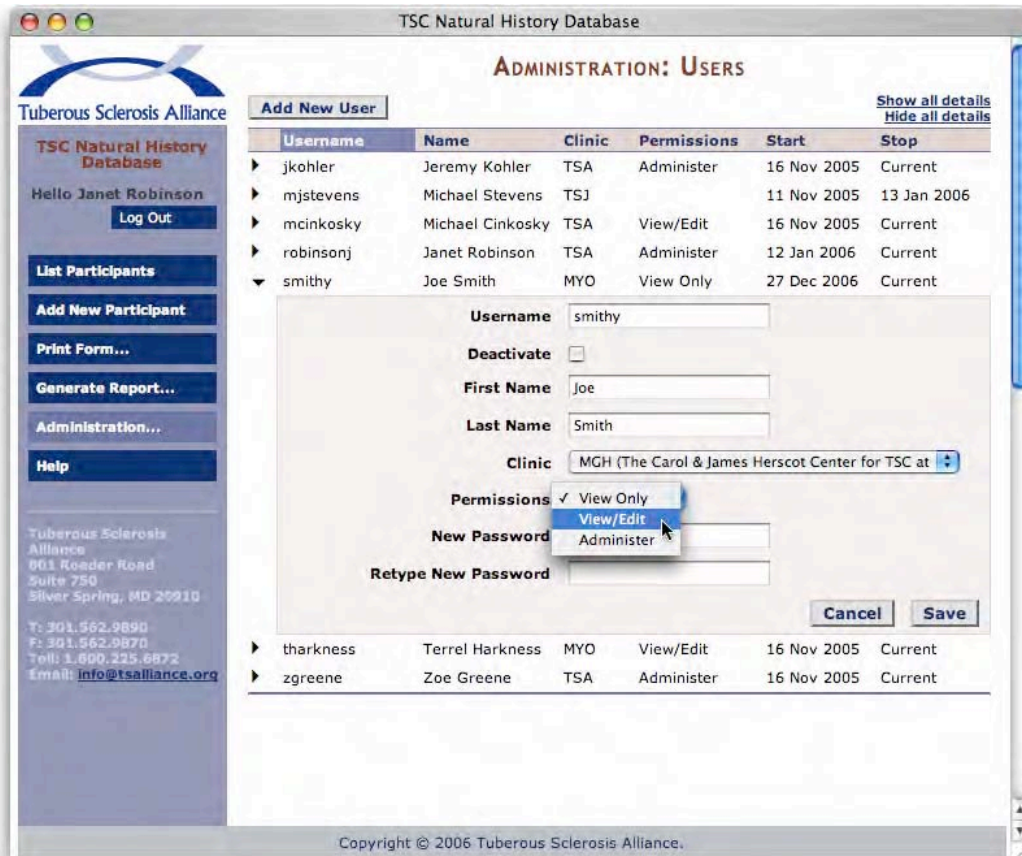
TSC Natural History Database

Tuberous Sclerosis Alliance

TSC Natural History Database

Hello Janet Robinson

Log Out

List Participants

Add New Participant

Print Form...

Generate Report...

Administration...

Help

Tuberous Sclerosis Alliance
801 Roeder Road
Suite 750
Silver Spring, MD 20910

T: 301.562.9890
F: 301.562.9870
Toll: 1.800.225.6872
Email: info@tsalliance.org

ADMINISTRATION: USERS

Add New User

Show all details
Hide all details

| Username | Name | Clinic | Permissions | Start | Stop |
|---|---|---|---|---|---|
| jkohler | Jeremy Kohler | TSA | Administer | 16 Nov 2005 | Current |
| mjstevens | Michael Stevens | TSJ | | 11 Nov 2005 | 13 Jan 2006 |
| mcinkosky | Michael Cinkosky | TSA | View/Edit | 16 Nov 2005 | Current |
| robinsonj | Janet Robinson | TSA | Administer | 12 Jan 2006 | Current |
| smithy | Joe Smith | MYO | View Only | 27 Dec 2006 | Current |

Username smithy

Deactivate

First Name Joe

Last Name Smith

Clinic MGH (The Carol & James Herscot Center for TSC at

Permissions ✓ View Only
View/Edit
Administer

New Password

Retype New Password

Cancel Save

| tharkness | Terrel Harkness | MYO | View/Edit | 16 Nov 2005 | Current |
|---|---|---|---|---|---|
| zgreene | Zoe Greene | TSA | Administer | 16 Nov 2005 | Current |

Copyright © 2006 Tuberous Sclerosis Alliance.